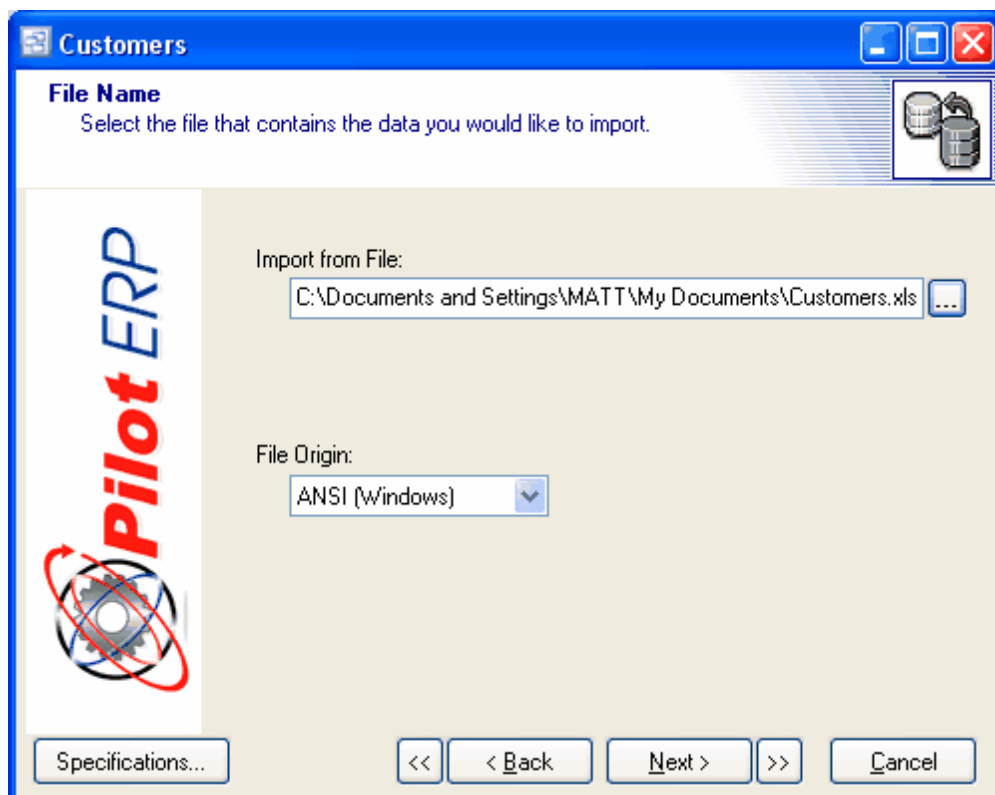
Customers

File Name
Select the file that contains the data you would like to import.

Pilot ERP

Import from File:
C:\Documents and Settings\MATT\My Documents\Customers.xls ...

File Origin:
ANSI (Windows)

Specifications...
<<
< Back
Next >
>>
Cancel